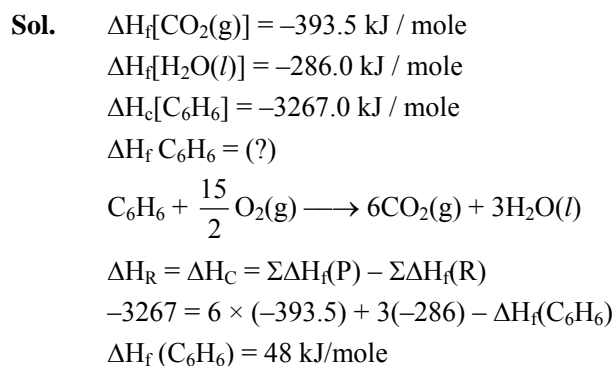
**Sol.** $\Delta H_f[CO_2(g)] = -393.5$ kJ / mole

$\Delta H_f[H_2O(l)] = -286.0$ kJ / mole

$\Delta H_c[C_6H_6] = -3267.0$ kJ / mole

$\Delta H_f\ C_6H_6 = (?)$

$C_6H_6 + \frac{15}{2} O_2(g) \longrightarrow 6CO_2(g) + 3H_2O(l)$

$\Delta H_R = \Delta H_C = \Sigma\Delta H_f(P) - \Sigma\Delta H_f(R)$

$-3267 = 6 \times (-393.5) + 3(-286) - \Delta H_f(C_6H_6)$

$\Delta H_f\ (C_6H_6) = 48$ kJ/mole